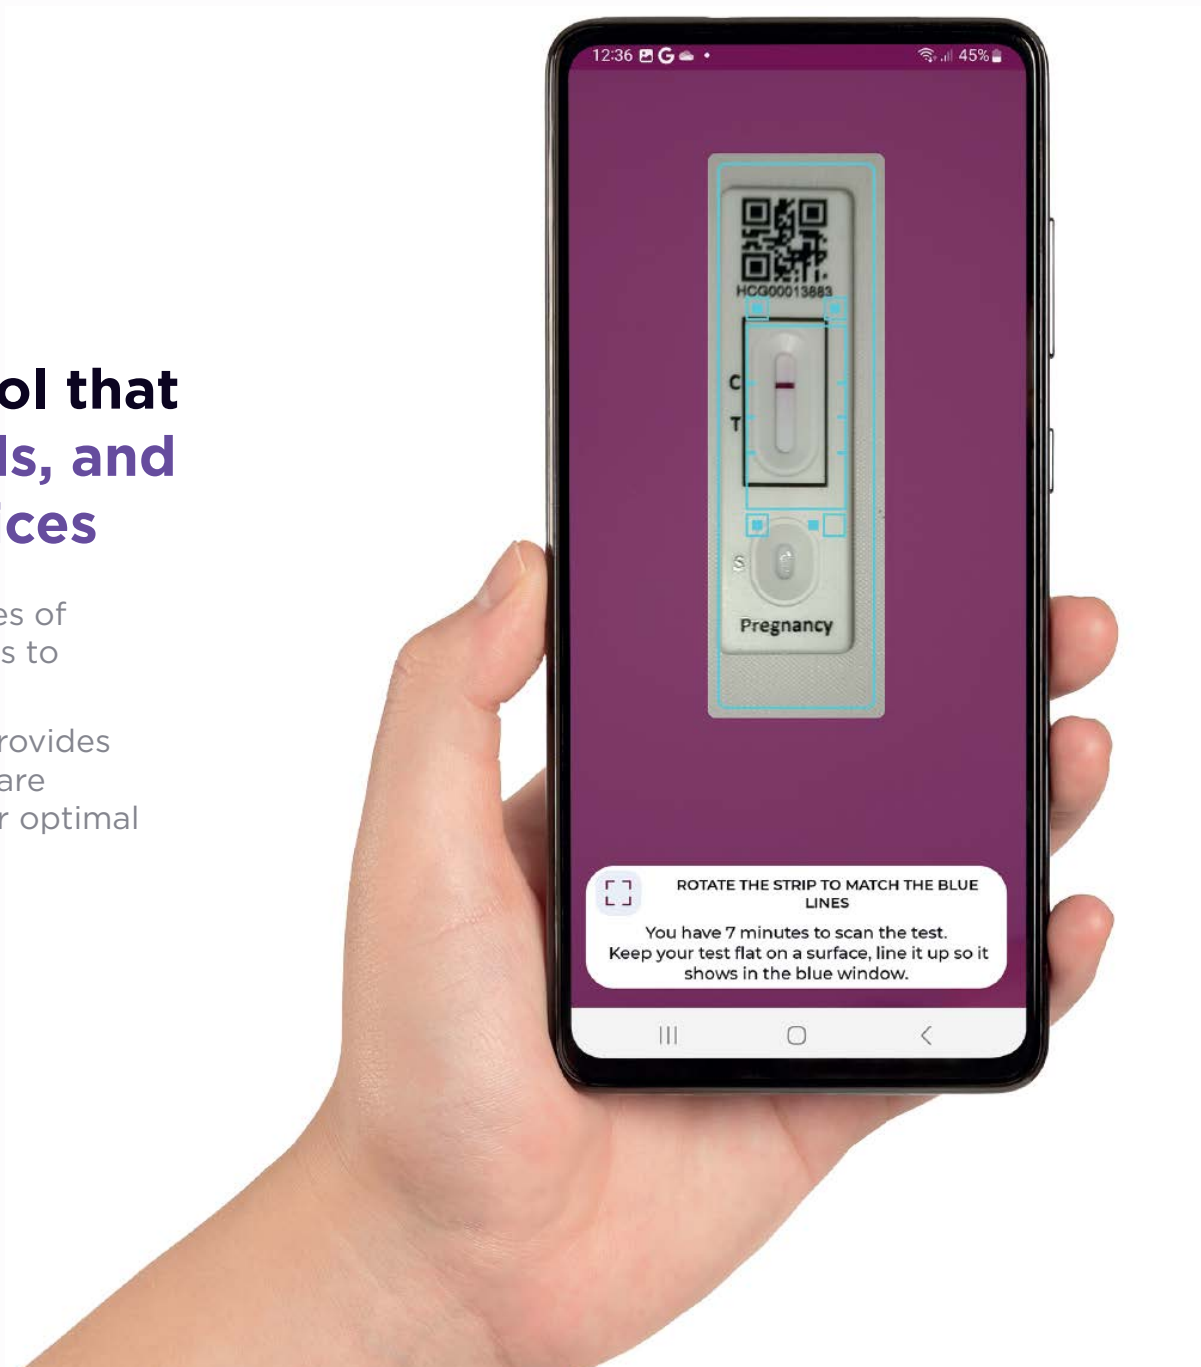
ol that
ls, and
ces

es of
s to

rovides
are
r optimal

12:36 G •
45%

HCG00013883
C
T
S
Pregnancy

ROTATE THE STRIP TO MATCH THE BLUE LINES

You have 7 minutes to scan the test.
Keep your test flat on a surface, line it up so it shows in the blue window.